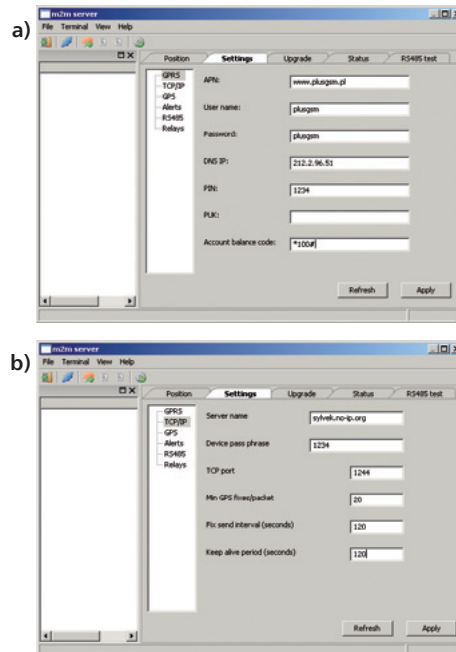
a)

m2m server

File Terminal View Help

Position | Settings | Upgrade | Status | RS485 test

GPRS
TCP/IP
GPS
Alerts
RS485
Relays

APN: www.plusgsm.pl

User name: plusgsm

Password: plusgsm

DNS IP: 212.2.96.51

PIN: 1234

PUK:

Account balance code: *100#

Refresh Apply

b)

m2m server

File Terminal View Help

Position | Settings | Upgrade | Status | RS485 test

GPRS
TCP/IP
GPS
Alerts
RS485
Relays

Server name sylvek.no-ip.org

Device pass phrase 1234

TCP port 1244

Min GPS fixes/packet 20

Fix send interval (seconds) 120

Keep alive period (seconds) 120

Refresh Apply